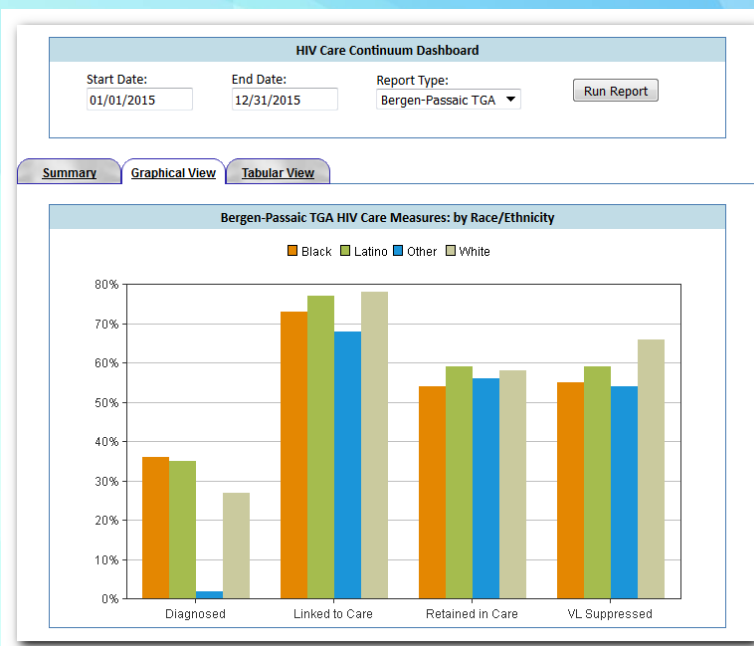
HIV Care Continuum Dashboard

Start Date: 01/01/2015
End Date: 12/31/2015
Report Type: Bergen-Passaic TGA
Run Report

Summary
Graphical View
Tabular View

Bergen-Passaic TGA HIV Care Measures: by Race/Ethnicity

Black Latino Other White

80%
70%
60%
50%
40%
30%
20%
10%
0%

Diagnosed
Linked to Care
Retained in Care
VL Suppressed